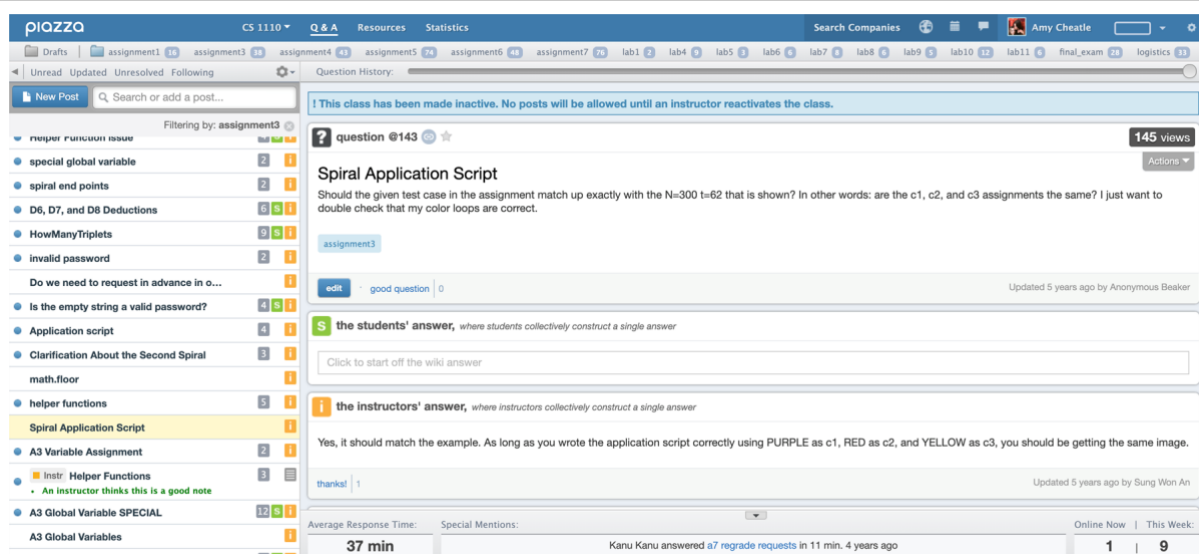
piazza CS 1110 Q & A Resources Statistics Search Companies Amy Cheatle

Drafts | assignment1 16 assignment3 38 assignment4 43 assignment5 74 assignment6 48 assignment7 76 lab1 2 lab4 9 lab5 3 lab6 6 lab7 8 lab8 6 lab9 5 lab10 12 lab11 6 final_exam 28 logistics 33

Unread Updated Unresolved Following

Question History:

New Post Search or add a post...

Filtering by: assignment3

Helper Function Issue

special global variable 2 i

spiral end points 2 i

D6, D7, and D8 Deductions 6 S i

HowManyTriplets 9 S i

invalid password 2 i

Do we need to request in advance in o... i

Is the empty string a valid password? 4 S i

Application script 4 i

Clarification About the Second Spiral 3 i

math.floor i

helper functions 5 i

Spiral Application Script i

A3 Variable Assignment 2 i

Instr Helper Functions 3
• An instructor thinks this is a good note

A3 Global Variable SPECIAL 12 S i

A3 Global Variables i

! This class has been made inactive. No posts will be allowed until an instructor reactivates the class.

question @143 145 views

Actions

Spiral Application Script

Should the given test case in the assignment match up exactly with the N=300 t=62 that is shown? In other words: are the c1, c2, and c3 assignments the same? I just want to double check that my color loops are correct.

assignment3

edit · good question | 0

Updated 5 years ago by Anonymous Beaker

S the students' answer, where students collectively construct a single answer

Click to start off the wiki answer

i the instructors' answer, where instructors collectively construct a single answer

Yes, it should match the example. As long as you wrote the application script correctly using PURPLE as c1, RED as c2, and YELLOW as c3, you should be getting the same image.

thanks! | 1

Updated 5 years ago by Sung Won An

Average Response Time: 37 min

Special Mentions: Kanu Kanu answered a7 regrade requests in 11 min. 4 years ago

Online Now | This Week: 1 | 9